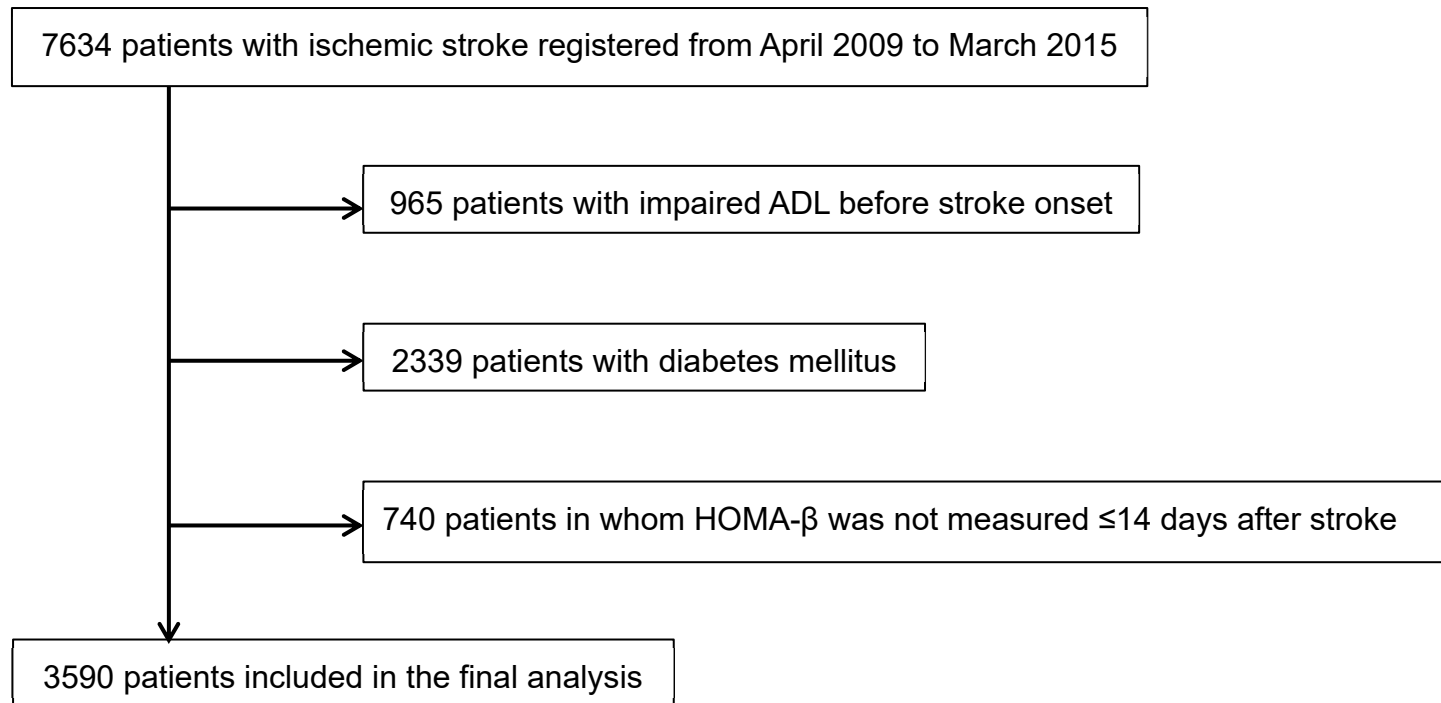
7634 patients with ischemic stroke registered from April 2009 to March 2015

965 patients with impaired ADL before stroke onset

2339 patients with diabetes mellitus

740 patients in whom HOMA-β was not measured ≤14 days after stroke

3590 patients included in the final analysis